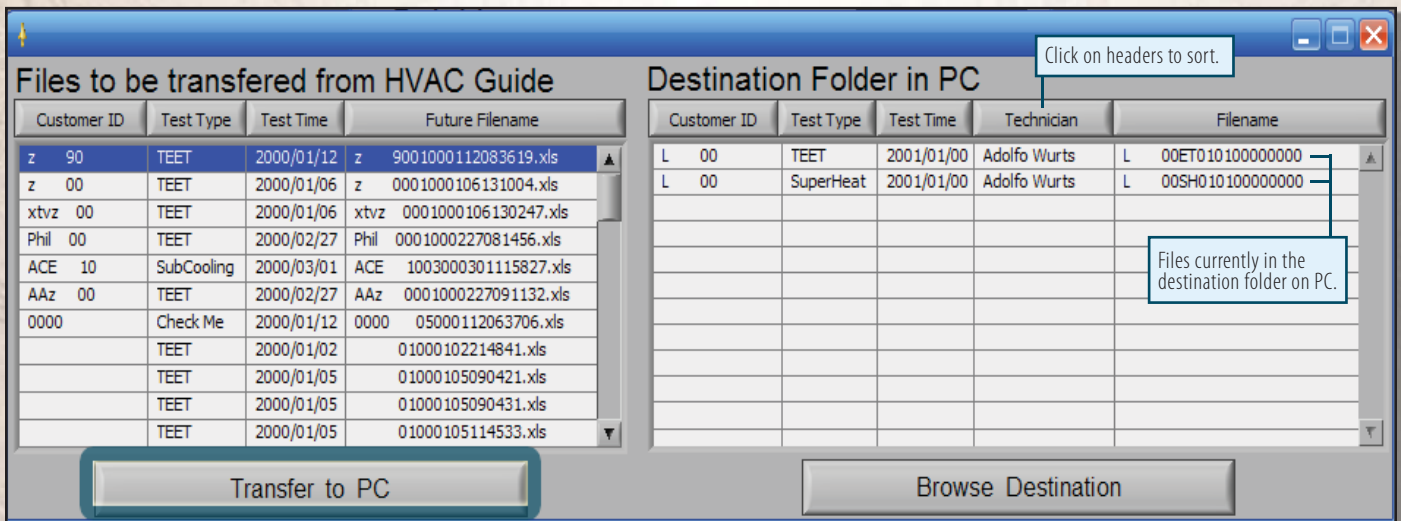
Files to be transfered from HVAC Guide

| Customer ID | Test Type | Test Time | Future Filename |
|---|---|---|---|
| z 90 | TEET | 2000/01/12 | z 9001000112083619.xls |
| z 00 | TEET | 2000/01/06 | z 0001000106131004.xls |
| xtvz 00 | TEET | 2000/01/06 | xtvz 0001000106130247.xls |
| Phil 00 | TEET | 2000/02/27 | Phil 0001000227081456.xls |
| ACE 10 | SubCooling | 2000/03/01 | ACE 1003000301115827.xls |
| AAz 00 | TEET | 2000/02/27 | AAz 0001000227091132.xls |
| 0000 | Check Me | 2000/01/12 | 0000 05000112063706.xls |
| | TEET | 2000/01/02 | 01000102214841.xls |
| | TEET | 2000/01/05 | 01000105090421.xls |
| | TEET | 2000/01/05 | 01000105090431.xls |
| | TEET | 2000/01/05 | 01000105114533.xls |

Transfer to PC

Destination Folder in PC

Click on headers to sort.

| Customer ID | Test Type | Test Time | Technician | Filename |
|---|---|---|---|---|
| L 00 | TEET | 2001/01/00 | Adolfo Wurts | L 00ET010100000000 |
| L 00 | SuperHeat | 2001/01/00 | Adolfo Wurts | L 00SH010100000000 |

Files currently in the destination folder on PC.

Browse Destination